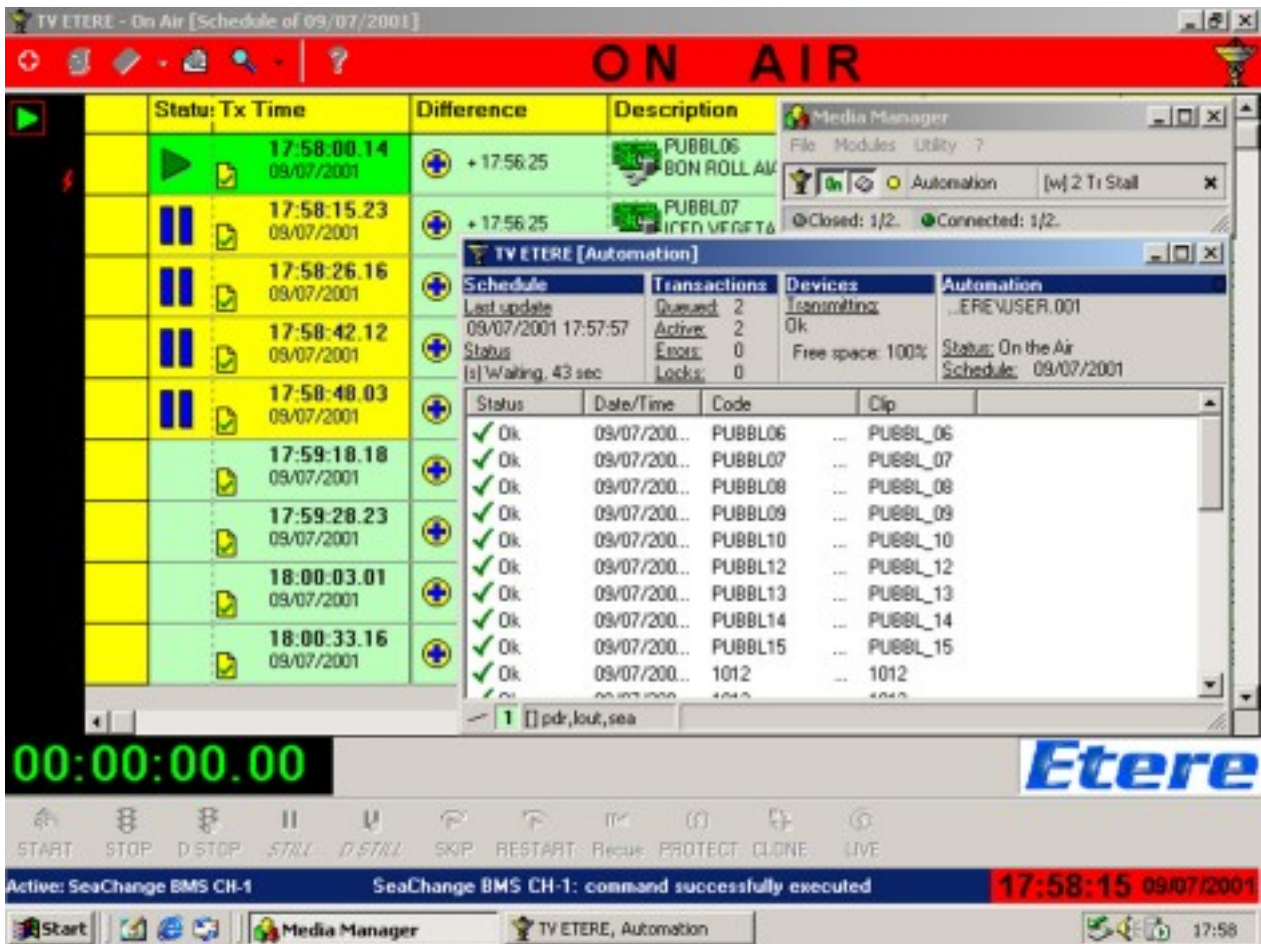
TV ETERE - On Air [Schedule of 09/07/2001]

ON AIR

| Statu | Tx Time | Difference | Description |
|---|---|---|---|
| | 17:58:00.14 09/07/2001 | + 17:56:25 | PUBBL06 BON ROLL AI |
| | 17:58:15.23 09/07/2001 | + 17:56:25 | PUBBL07 ICED VEGETA |
| | 17:58:26.16 09/07/2001 | | |
| | 17:58:42.12 09/07/2001 | | |
| | 17:58:48.03 09/07/2001 | | |
| | 17:59:18.18 09/07/2001 | | |
| | 17:59:28.23 09/07/2001 | | |
| | 18:00:03.01 09/07/2001 | | |
| | 18:00:33.16 09/07/2001 | | |

Media Manager
File Modules Utility ?
On Automation [w] 2 Tr Stall
Closed: 1/2. Connected: 1/2.

TV ETERE [Automation]

Schedule
Last update
09/07/2001 17:57:57
Status
[s] Waiting, 43 sec

Transactions
Queued: 2
Active: 2
Errors: 0
Locks: 0

Devices
Transmitting:
Ok
Free space: 100%

Automation
..ERE\USER.001
Status: On the Air
Schedule: 09/07/2001

| Status | Date/Time | Code | | Clip |
|---|---|---|---|---|
| Ok | 09/07/200... | PUBBL06 | ... | PUBBL_06 |
| Ok | 09/07/200... | PUBBL07 | ... | PUBBL_07 |
| Ok | 09/07/200... | PUBBL08 | ... | PUBBL_08 |
| Ok | 09/07/200... | PUBBL09 | ... | PUBBL_09 |
| Ok | 09/07/200... | PUBBL10 | ... | PUBBL_10 |
| Ok | 09/07/200... | PUBBL12 | ... | PUBBL_12 |
| Ok | 09/07/200... | PUBBL13 | ... | PUBBL_13 |
| Ok | 09/07/200... | PUBBL14 | ... | PUBBL_14 |
| Ok | 09/07/200... | PUBBL15 | ... | PUBBL_15 |
| Ok | 09/07/200... | 1012 | ... | 1012 |

1 [] pdr,lout,sea

00:00:00.00

Etere

START STOP D STOP STILL D STILL SKIP RESTART Recue PROTECT CLONE LIVE

Active: SeaChange BMS CH-1 SeaChange BMS CH-1: command successfully executed 17:58:15 09/07/2001

Start Media Manager TV ETERE, Automation 17:58